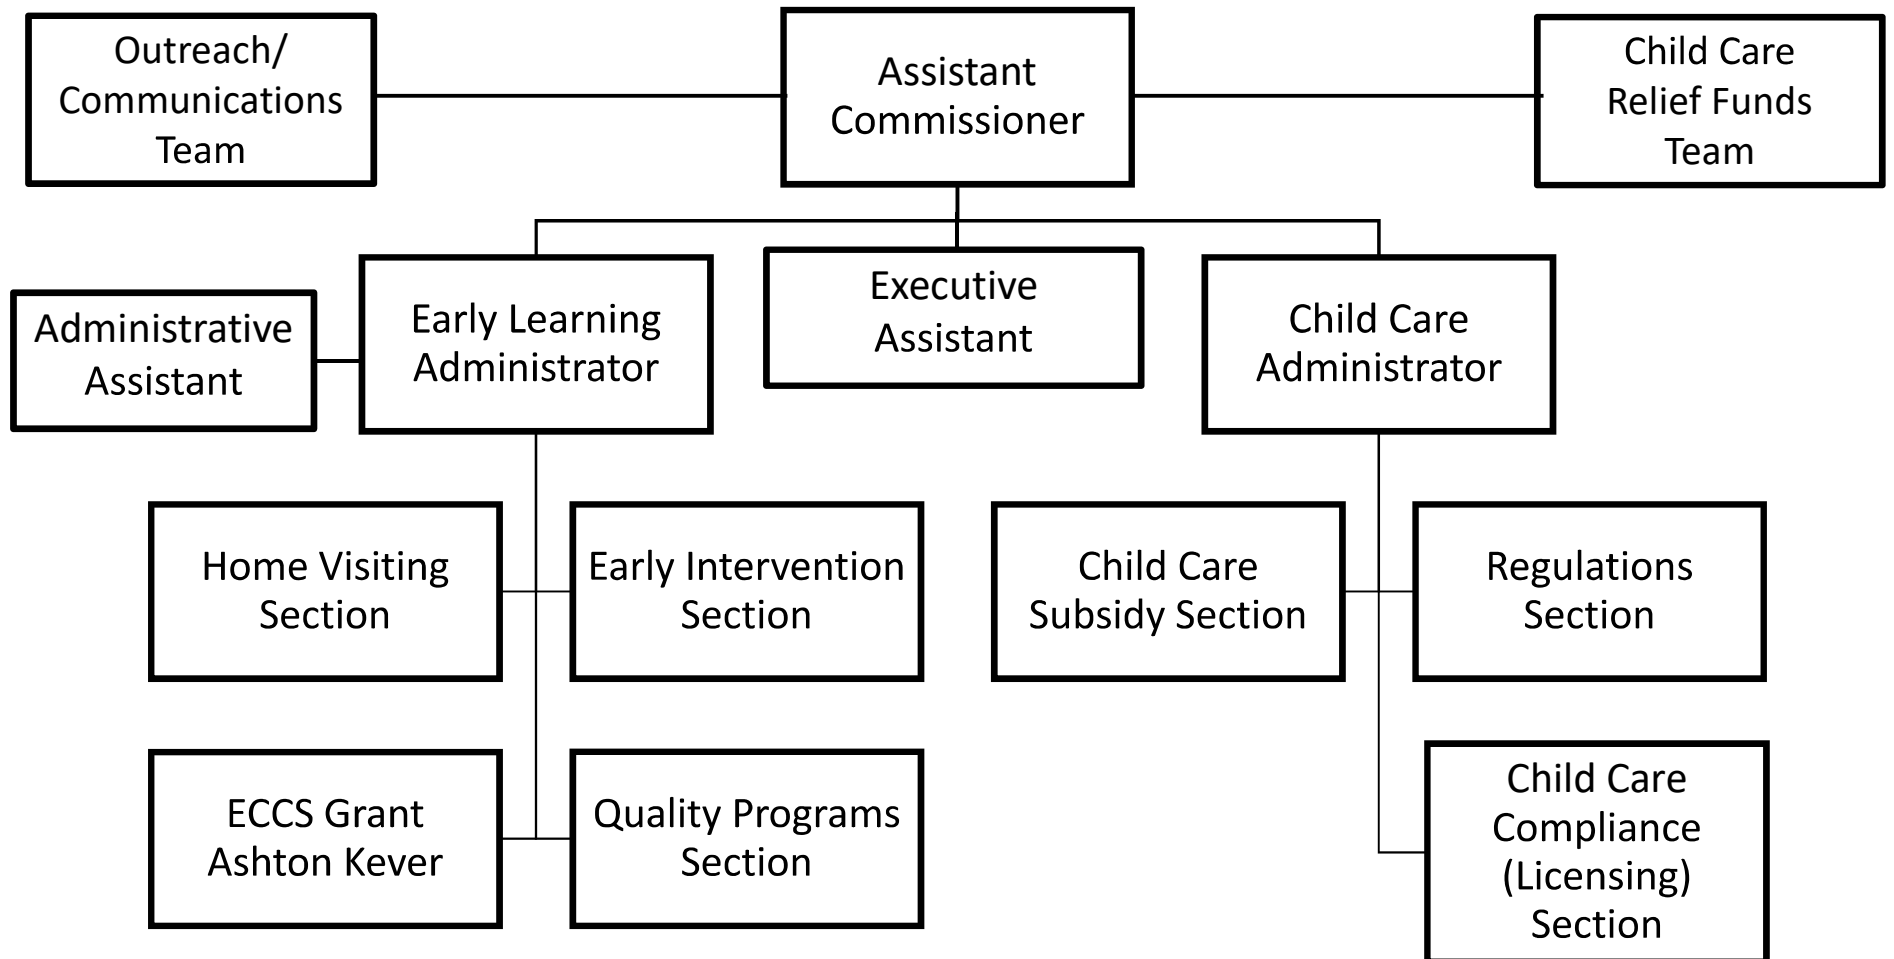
Outreach/ Communications Team

Assistant Commissioner

Child Care Relief Funds Team

Administrative Assistant

Early Learning Administrator

Executive Assistant

Child Care Administrator

Home Visiting Section

Early Intervention Section

Child Care Subsidy Section

Regulations Section

ECCS Grant Ashton Kever

Quality Programs Section

Child Care Compliance (Licensing) Section